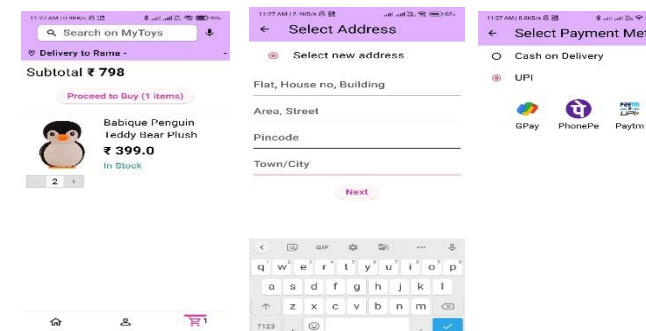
11:27 AM | 0.9KB/s

Search on MyToys

Delivery to Rama -

Subtotal ₹ 798

Proceed to Buy (1 items)

Babique Penguin Teddy Bear Plush

₹ 399.0

In Stock

2

1

11:27 AM | 2.1KB/s

← Select Address

Select new address

Flat, House no, Building

Area, Street

Pincode

Town/City

Next

GIF

q w e r t y u i o p

a s d f g h j k l

z x c v b n m

?123

11:27 AM | 8.8KB/s

← Select Payment Met

Cash on Delivery

UPI

GPay PhonePe Paytm